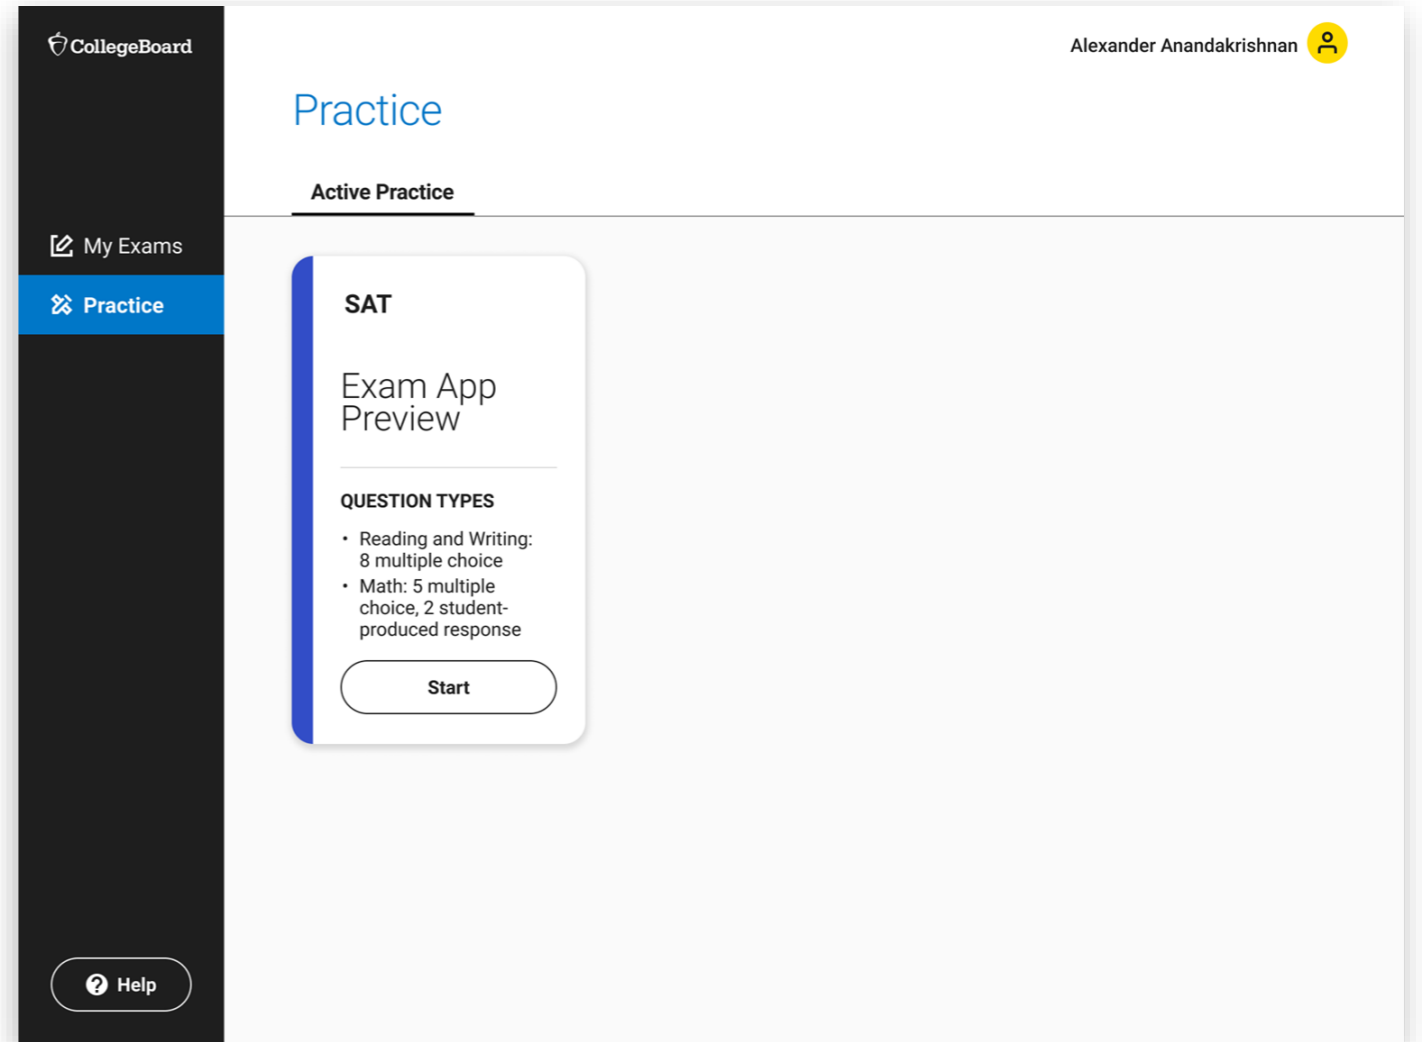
CollegeBoard

My Exams

Practice

Help

Alexander Anandakrishnan

Practice

Active Practice

SAT

Exam App Preview

QUESTION TYPES

- Reading and Writing: 8 multiple choice
- Math: 5 multiple choice, 2 student-produced response

Start